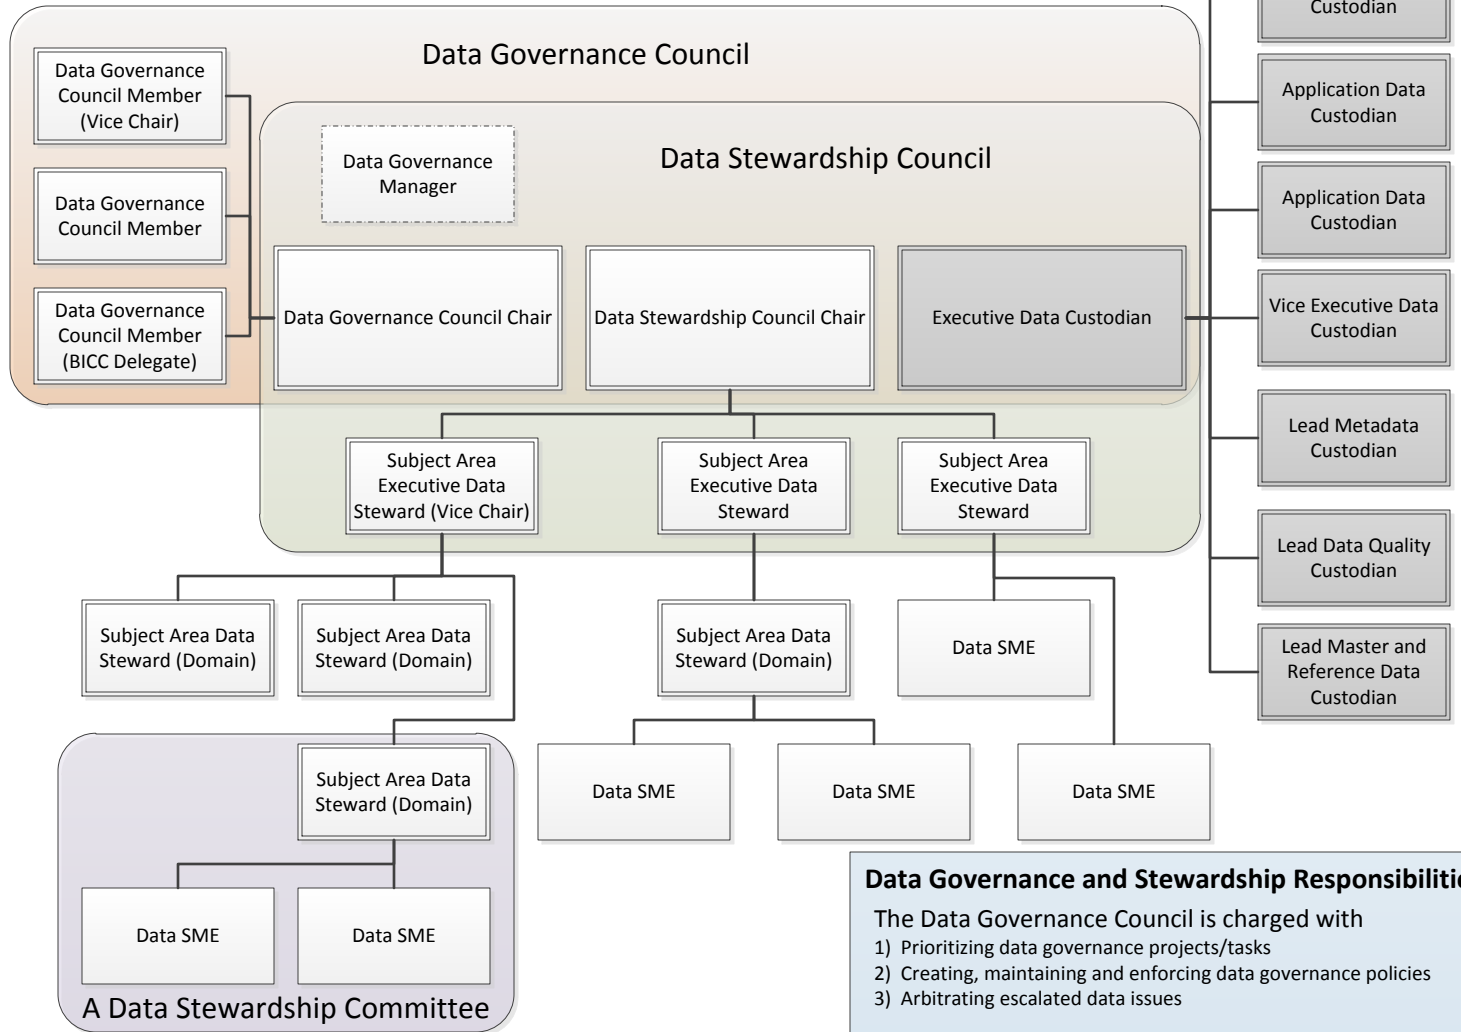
Custodian

Data Governance Council

Data Governance Council Member (Vice Chair)

Data Governance Council Member

Data Governance Council Member (BICC Delegate)

Data Governance Manager

Data Stewardship Council

Application Data Custodian

Application Data Custodian

Vice Executive Data Custodian

Data Governance Council Chair

Data Stewardship Council Chair

Executive Data Custodian

Lead Metadata Custodian

Subject Area Executive Data Steward (Vice Chair)

Subject Area Executive Data Steward

Subject Area Executive Data Steward

Lead Data Quality Custodian

Subject Area Data Steward (Domain)

Subject Area Data Steward (Domain)

Subject Area Data Steward (Domain)

Data SME

Lead Master and Reference Data Custodian

Subject Area Data Steward (Domain)

Data SME

Data SME

Data SME

Data SME

Data SME

A Data Stewardship Committee

Data Governance and Stewardship Responsibiliti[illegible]

The Data Governance Council is charged with
1) Prioritizing data governance projects/tasks
2) Creating, maintaining and enforcing data governance policies
3) Arbitrating escalated data issues